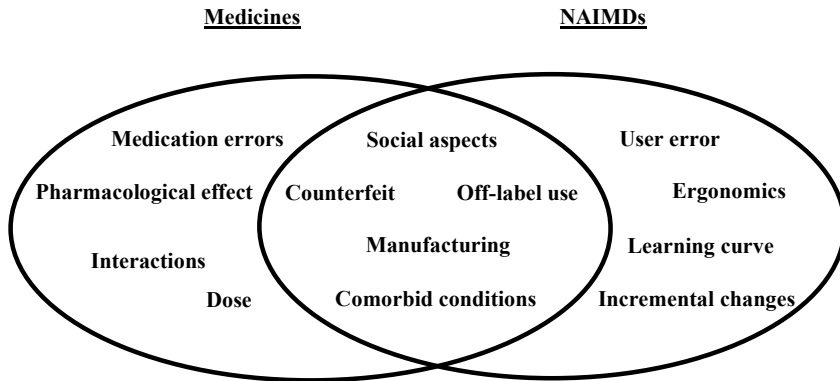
Medicines

NAIMDs

Medication errors

Pharmacological effect

Interactions

Dose

Social aspects

Counterfeit

Off-label use

Manufacturing

Comorbid conditions

User error

Ergonomics

Learning curve

Incremental changes